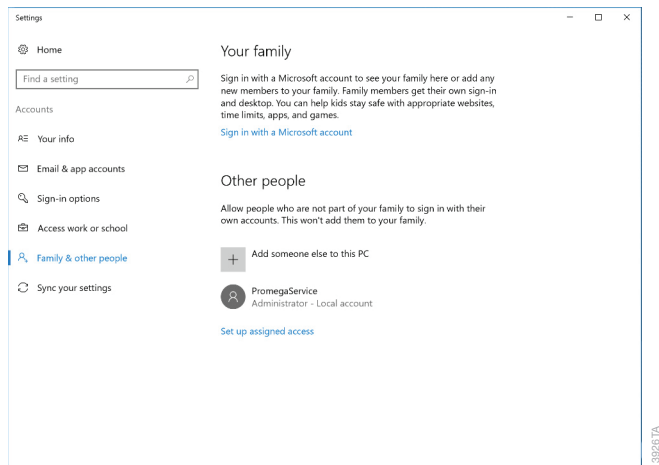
Settings

Home

Find a setting

Accounts

Your info

Email & app accounts

Sign-in options

Access work or school

Family & other people

Sync your settings

Your family

Sign in with a Microsoft account to see your family here or add any new members to your family. Family members get their own sign-in and desktop. You can help kids stay safe with appropriate websites, time limits, apps, and games.

Sign in with a Microsoft account

Other people

Allow people who are not part of your family to sign in with their own accounts. This won't add them to your family.

Add someone else to this PC

PromegaService
Administrator - Local account

Set up assigned access

3926TA